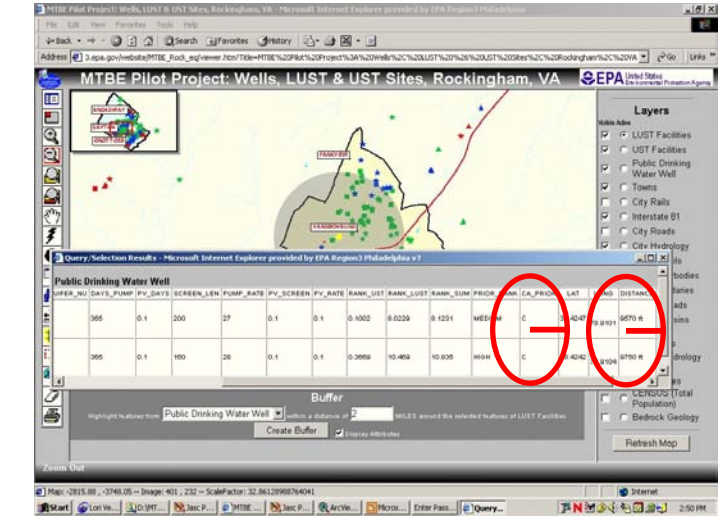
MTBE Pilot Project: Wells, LUST & UST Sites, Rockingham, VA - Microsoft Internet Explorer provided by EPA Region3 Philadelphia

File Edit View Favorites Tools Help

Back Search Favorites History

Address 3.epa.gov/website/MTBE_Rock_eq/viewer.htm?Title=MTBE%20Pilot%20Project%3A%20Wells%2C%20LUST%20%26%20UST%20Sites%2C%20Rockingham%2C%20VA Go Links

MTBE Pilot Project: Wells, LUST & UST Sites, Rockingham, VA

EPA United States Environmental Protection Agency

Layers

Visible Active

LUST Facilities
UST Facilities
Public Drinking Water Well
Towns
City Rails
Interstate 81
City Roads
City Hydrology
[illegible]lls
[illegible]rbodies
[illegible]daries
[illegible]ads
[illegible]sins
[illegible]drology
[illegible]s
CENSUS (Total Population)
Bedrock Geology

Refresh Map

BROADWAY
TIMBERVILLE
GROTTOES
HARRISONBURG

Query/Selection Results - Microsoft Internet Explorer provided by EPA Region3 Philadelphia v7

Public Drinking Water Well

| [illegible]IFER_NU | DAYS_PUMP | PV_DAYS | SCREEN_LEN | PUMP_RATE | PV_SCREEN | PV_RATE | RANK_UST | RANK_LUST | RANK_SUM | PRIOR_RANK | CA_PRIOR | LAT | LONG | DISTANCE |
|---|---|---|---|---|---|---|---|---|---|---|---|---|---|---|
| | 365 | 0.1 | 200 | 27 | 0.1 | 0.1 | 0.1002 | 8.0229 | 8.1231 | MEDIUM | C | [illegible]4247 | 78.9101 | 9570 ft |
| | 365 | 0.1 | 160 | 28 | 0.1 | 0.1 | 0.3669 | 10.469 | 10.835 | HIGH | C | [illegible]4242 | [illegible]9104 | 9750 ft |

Buffer

Highlight features from Public Drinking Water Well within a distance of 2 MILES around the selected features of LUST Facilities

Create Buffer Display Attributes

Zoom Out

Map: -2815.88 , -3748.05 — Image: 401 , 232 — ScaleFactor: 32.86128988764041

Internet

Start Lori Ve... D:\MT... Jasc P... MTBE ... Jasc P... ArcVie... Micros... Enter Pass... Query... 2:50 PM